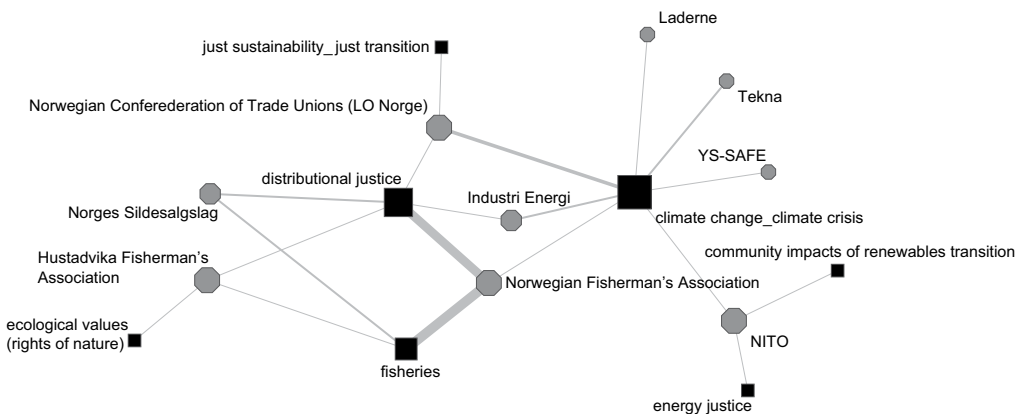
Laderne

just sustainability_just transition

Tekna

Norwegian Confederedation of Trade Unions (LO Norge)

YS-SAFE

distributional justice

Industri Energi

Norges Sildesalgslag

climate change_climate crisis

community impacts of renewables transition

Hustadvika Fisherman's Association

Norwegian Fisherman's Association

ecological values (rights of nature)

NITO

fisheries

energy justice